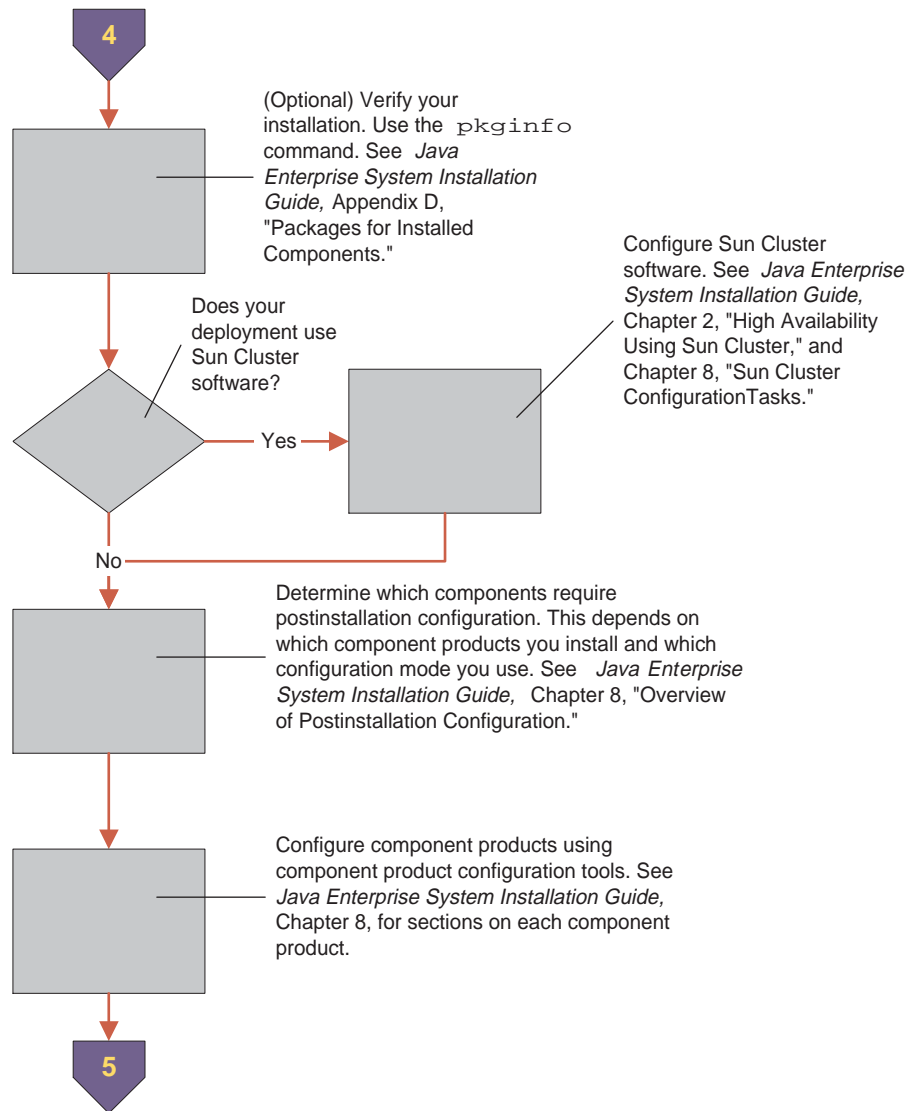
4

(Optional) Verify your installation. Use the pkginfo command. See Java Enterprise System Installation Guide, Appendix D, "Packages for Installed Components."

Does your deployment use Sun Cluster software?

Yes

Configure Sun Cluster software. See Java Enterprise System Installation Guide, Chapter 2, "High Availability Using Sun Cluster," and Chapter 8, "Sun Cluster ConfigurationTasks."

No

Determine which components require postinstallation configuration. This depends on which component products you install and which configuration mode you use. See Java Enterprise System Installation Guide, Chapter 8, "Overview of Postinstallation Configuration."

Configure component products using component product configuration tools. See Java Enterprise System Installation Guide, Chapter 8, for sections on each component product.

5